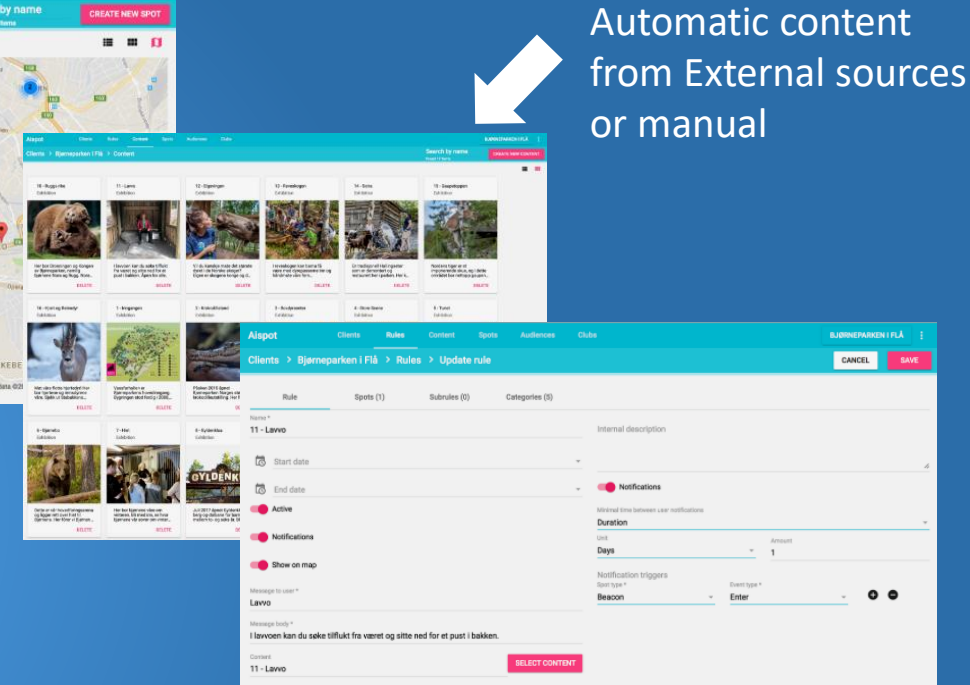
by name

CREATE NEW SPOT

Automatic content from External sources or manual

Aispot Clients Rules Content Spots Audiences Clubs

BJØRNEPARKEN I FLÅ

Clients > Bjørneparken i Flå > Content

Search by name

CREATE NEW CONTENT

15 - Ruggurike
Exhibition

11 - Lavvo
Exhibition

12 - Opplevingen
Exhibition

13 - Fotostoppen
Exhibition

14 - Sola
Exhibition

15 - Seapdoppen
Exhibition

DELETE

16 - Hjort og Reinsdyr
Exhibition

1 - Inngangen
Exhibition

3 - Krokodilleland
Exhibition

2 - Kuvdpopstira
Exhibition

4 - Store Gaste
Exhibition

5 - Tysol
Exhibition

6 - Bjørneko
Exhibition

7 - Hel
Exhibition

8 - Gyldenkisa
Exhibition

GYLDENK

Aispot Clients Rules Content Spots Audiences Clubs

BJØRNEPARKEN I FLÅ

Clients > Bjørneparken i Flå > Rules > Update rule

CANCEL SAVE

Rule Spots (1) Subrules (0) Categories (5)

Name *
11 - Lavvo

Internal description

Start date

End date

Notifications

Active

Minimal time between user notifications
Duration

Notifications

Unit
Days

Amount
1

Show on map

Notification triggers
Spot type *
Beacon

Event type *
Enter

Message to user *
Lavvo

Message body *
I lavvoen kan du søke tilflukt fra været og sitte ned for et pust i bakken.

Content
11 - Lavvo

SELECT CONTENT